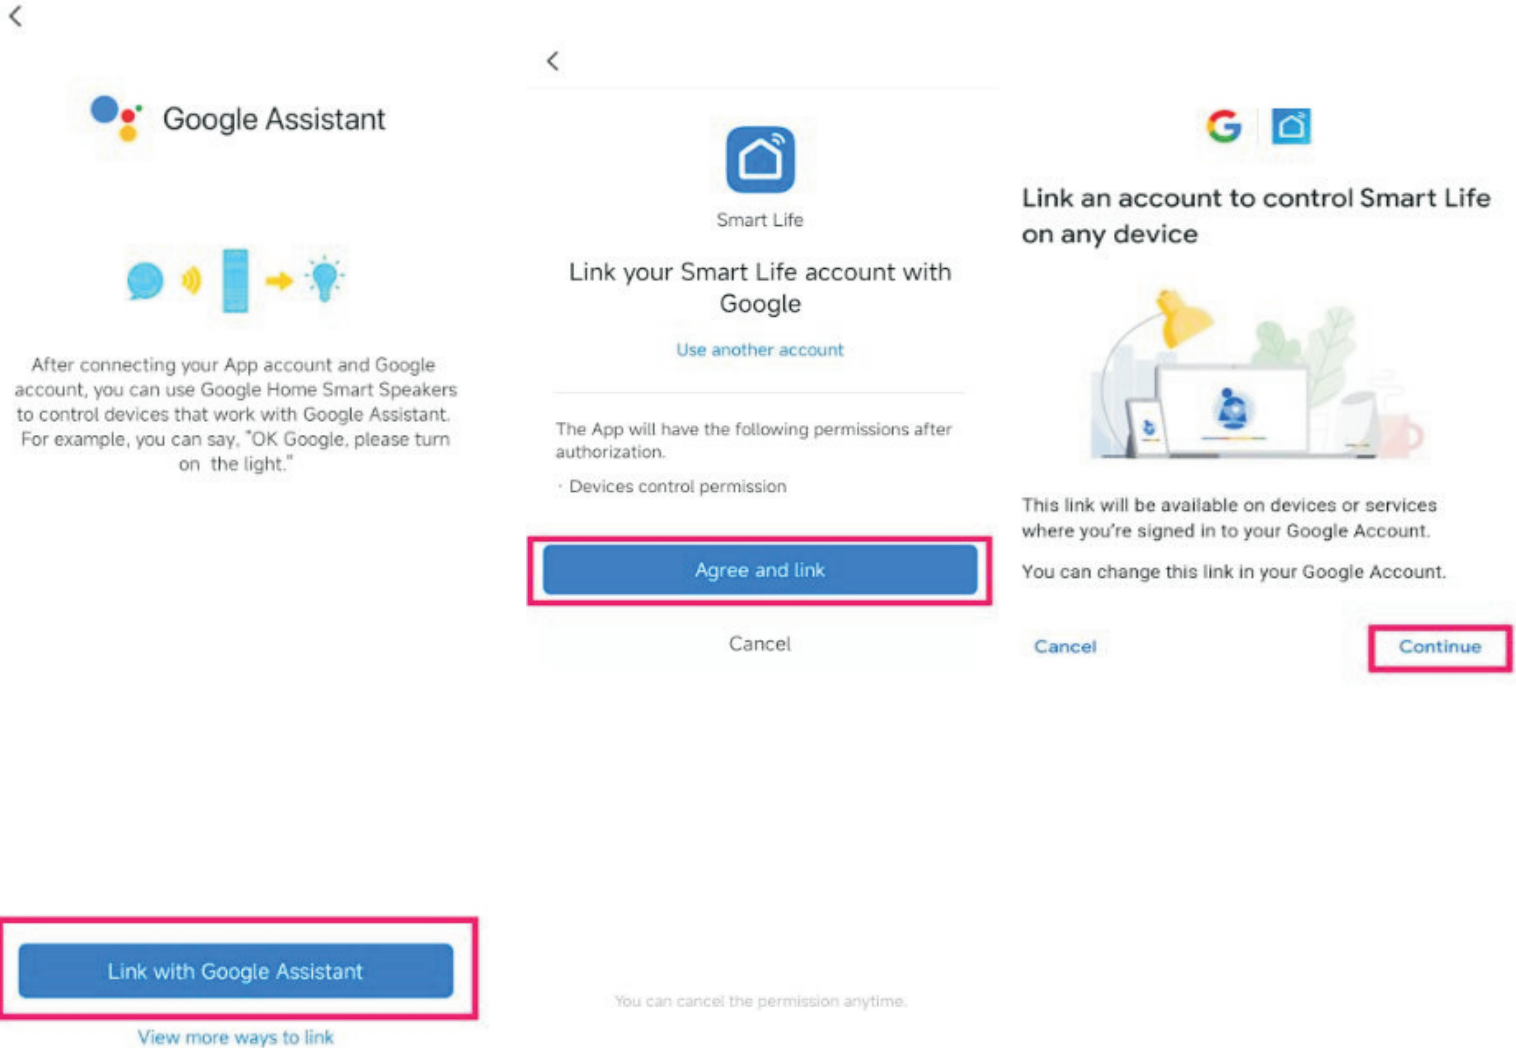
Google Assistant

After connecting your App account and Google account, you can use Google Home Smart Speakers to control devices that work with Google Assistant. For example, you can say, "OK Google, please turn on the light."

Link with Google Assistant

View more ways to link

Smart Life

Link your Smart Life account with Google

Use another account

The App will have the following permissions after authorization.

· Devices control permission

Agree and link

Cancel

You can cancel the permission anytime.

Link an account to control Smart Life on any device

This link will be available on devices or services where you're signed in to your Google Account.

You can change this link in your Google Account.

Cancel

Continue